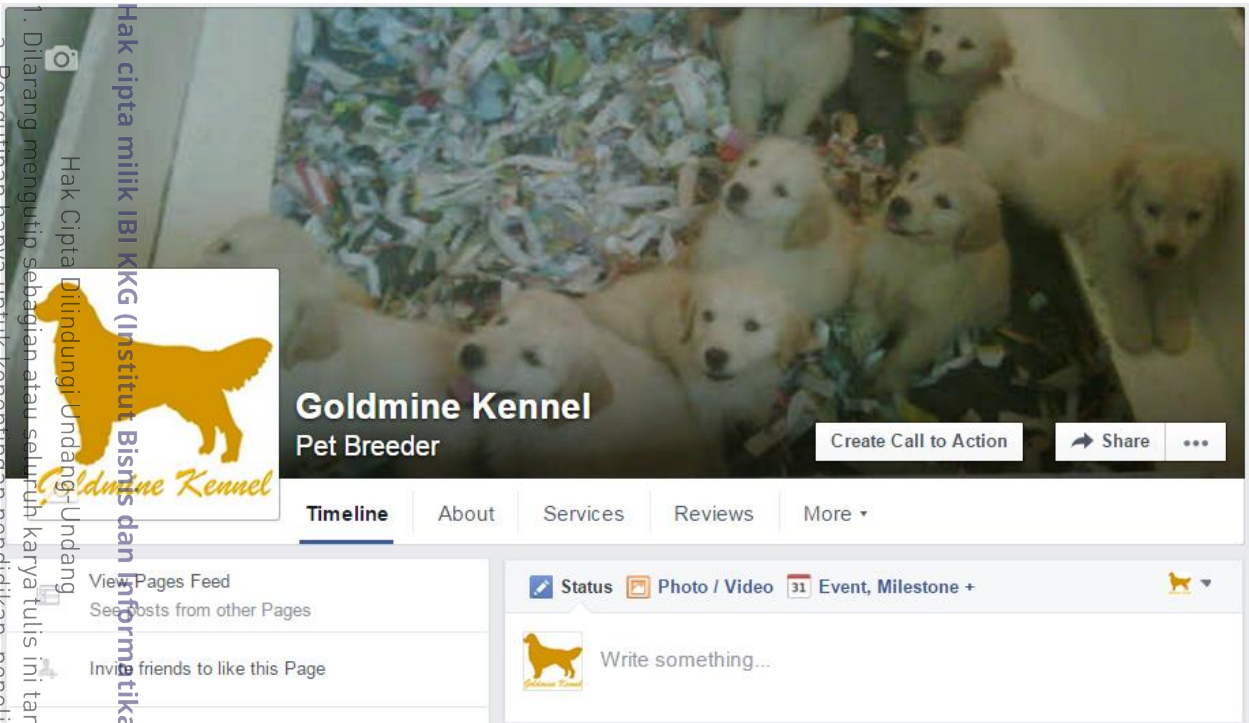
Hak cipta milik IBI KKG (Institut Bisnis dan Informatika

Hak Cipta Dilindungi Undang-Undang

1. Dilarang mengutip sebagian atau seluruh karya tulis ini tan

2. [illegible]

Goldmine Kennel

Goldmine Kennel
Pet Breeder

Create Call to Action

Share

•••

Timeline

About

Services

Reviews

More ▾

View Pages Feed
See posts from other Pages

Invite friends to like this Page

Status

Photo / Video

31

Event, Milestone +

Goldmine Kennel

Write something...